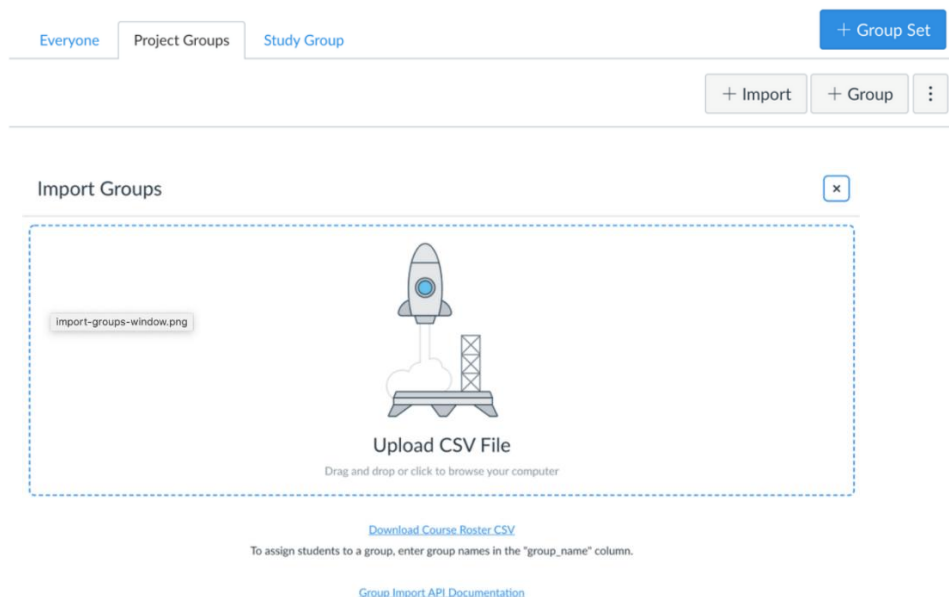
Everyone Project Groups Study Group

+ Group Set

+ Import + Group ⋮

Import Groups ×

import-groups-window.png

Upload CSV File

Drag and drop or click to browse your computer

Download Course Roster CSV

To assign students to a group, enter group names in the "group_name" column.

Group Import API Documentation